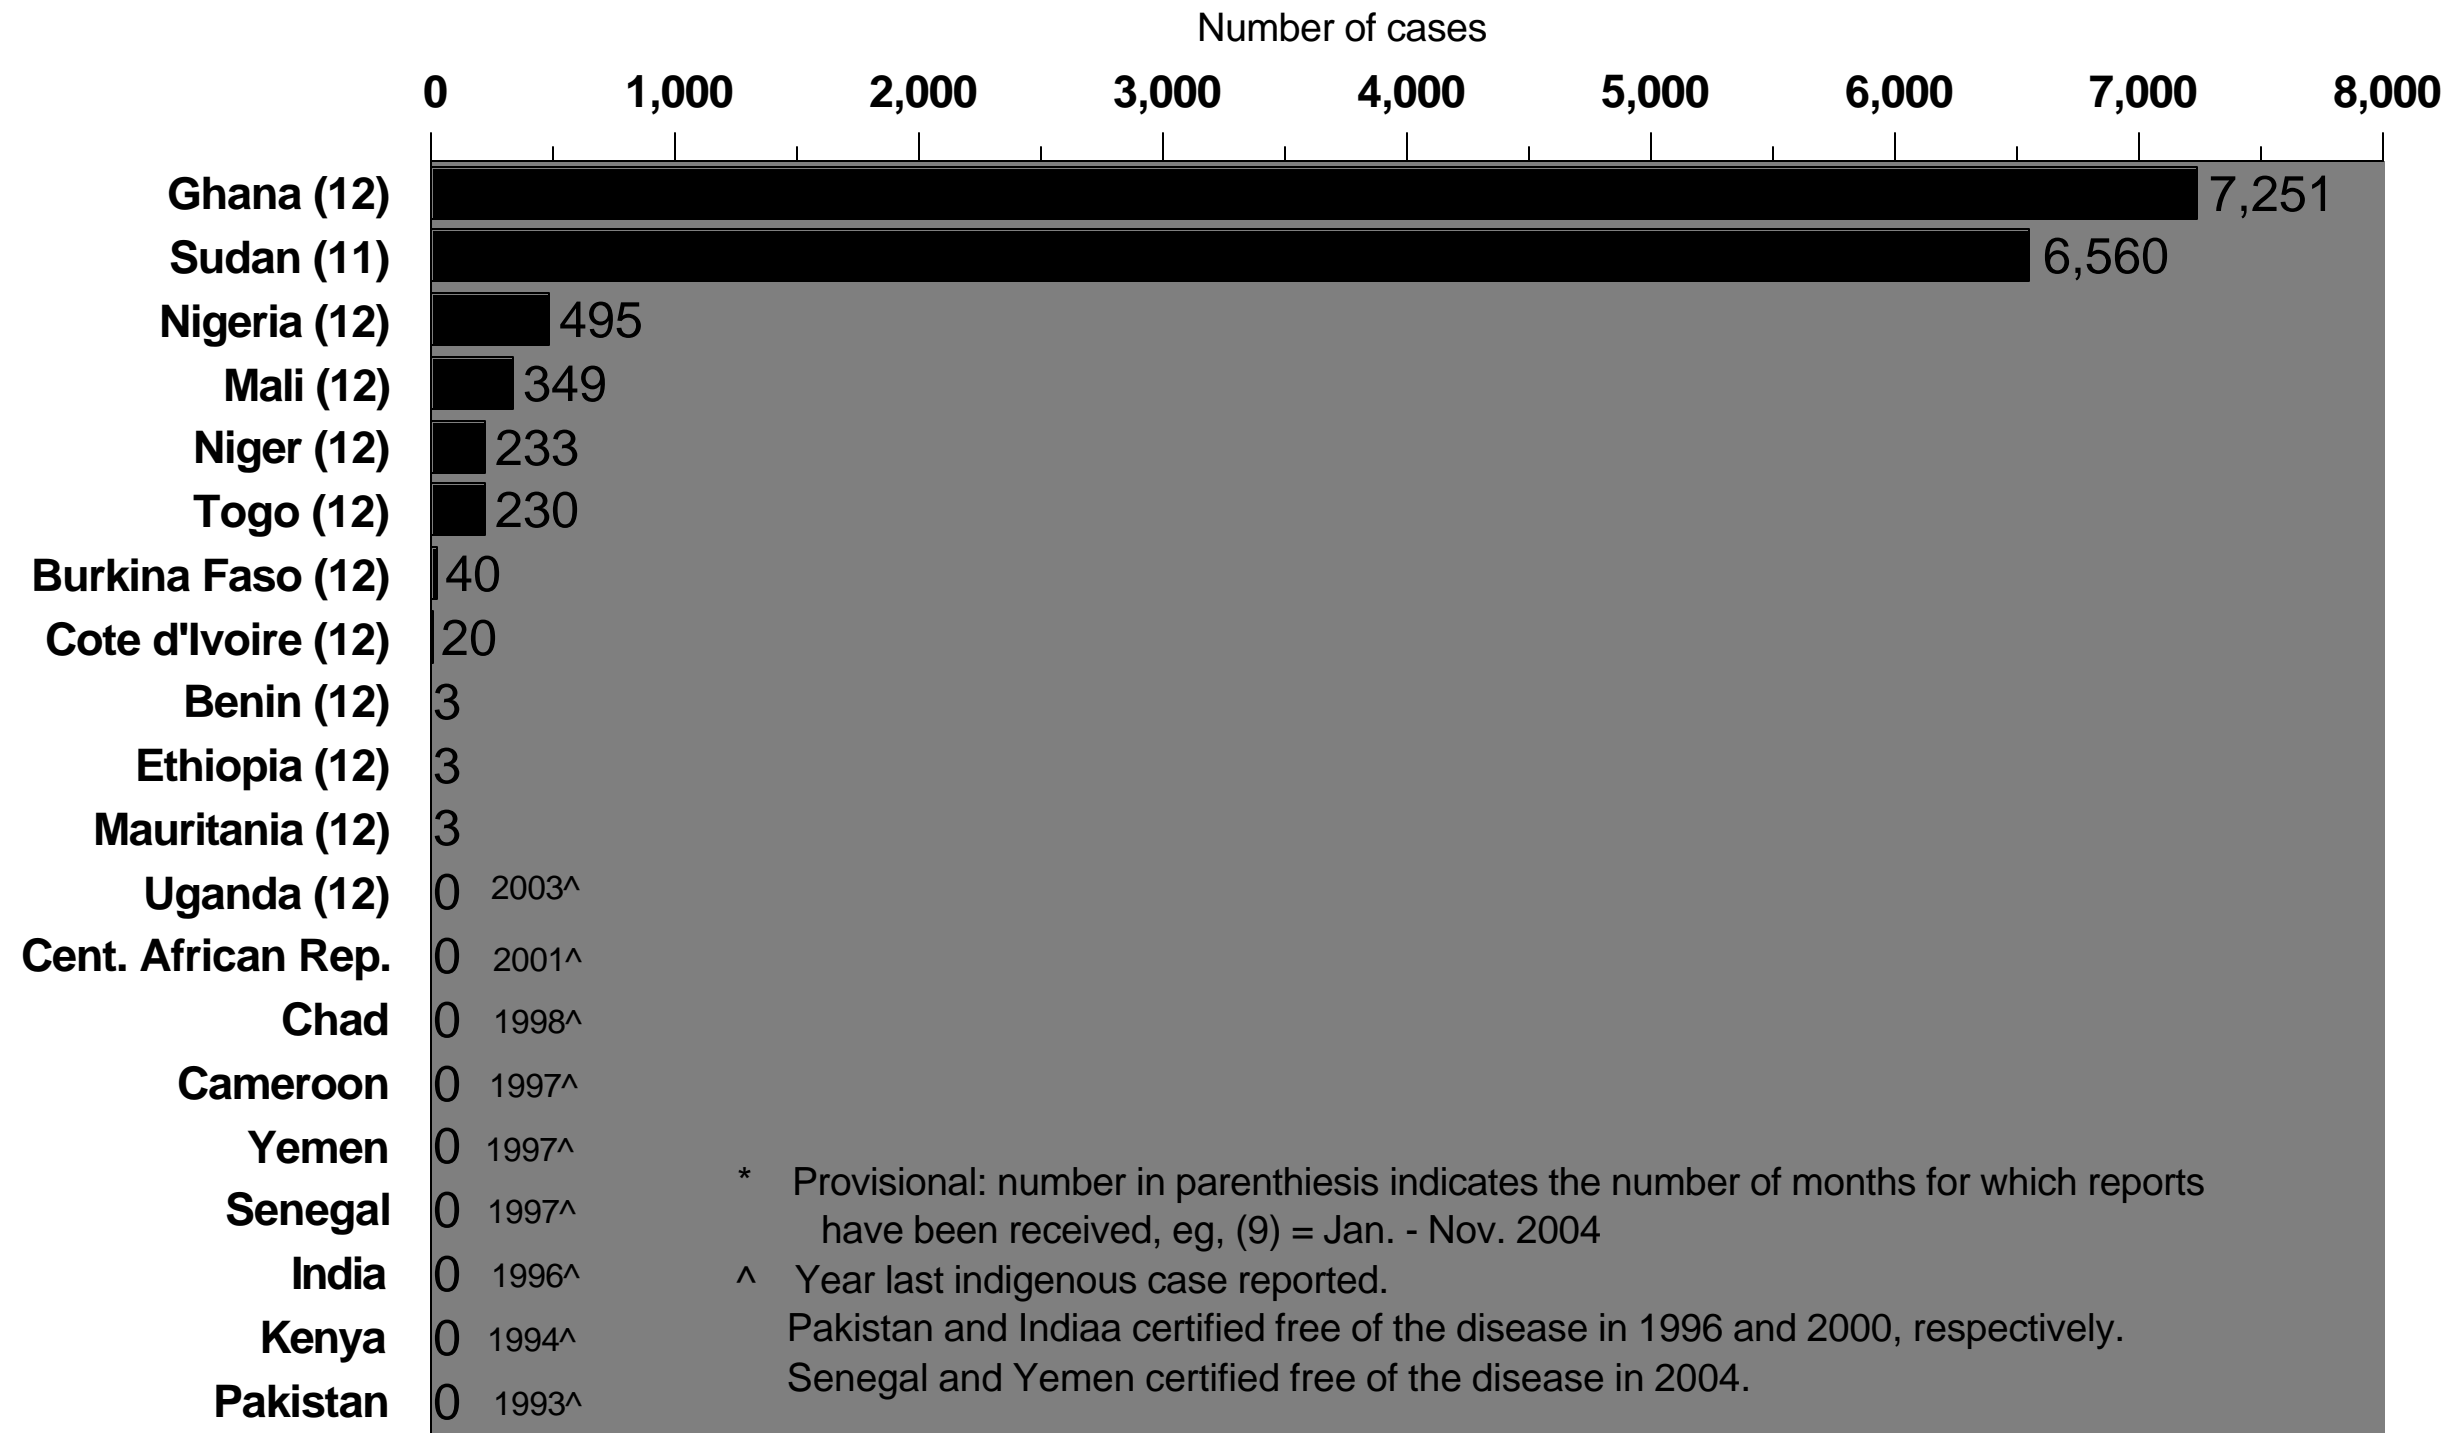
Number of cases

0 1,000 2,000 3,000 4,000 5,000 6,000 7,000 8,000

Ghana (12) 7,251
Sudan (11) 6,560
Nigeria (12) 495
Mali (12) 349
Niger (12) 233
Togo (12) 230
Burkina Faso (12) 40
Cote d'Ivoire (12) 20
Benin (12) 3
Ethiopia (12) 3
Mauritania (12) 3
Uganda (12) 0 2003^
Cent. African Rep. 0 2001^
Chad 0 1998^
Cameroon 0 1997^
Yemen 0 1997^
Senegal 0 1997^
India 0 1996^
Kenya 0 1994^
Pakistan 0 1993^

* Provisional: number in parenthiesis indicates the number of months for which reports have been received, eg, (9) = Jan. - Nov. 2004

^ Year last indigenous case reported.
Pakistan and Indiaa certified free of the disease in 1996 and 2000, respectively.
Senegal and Yemen certified free of the disease in 2004.